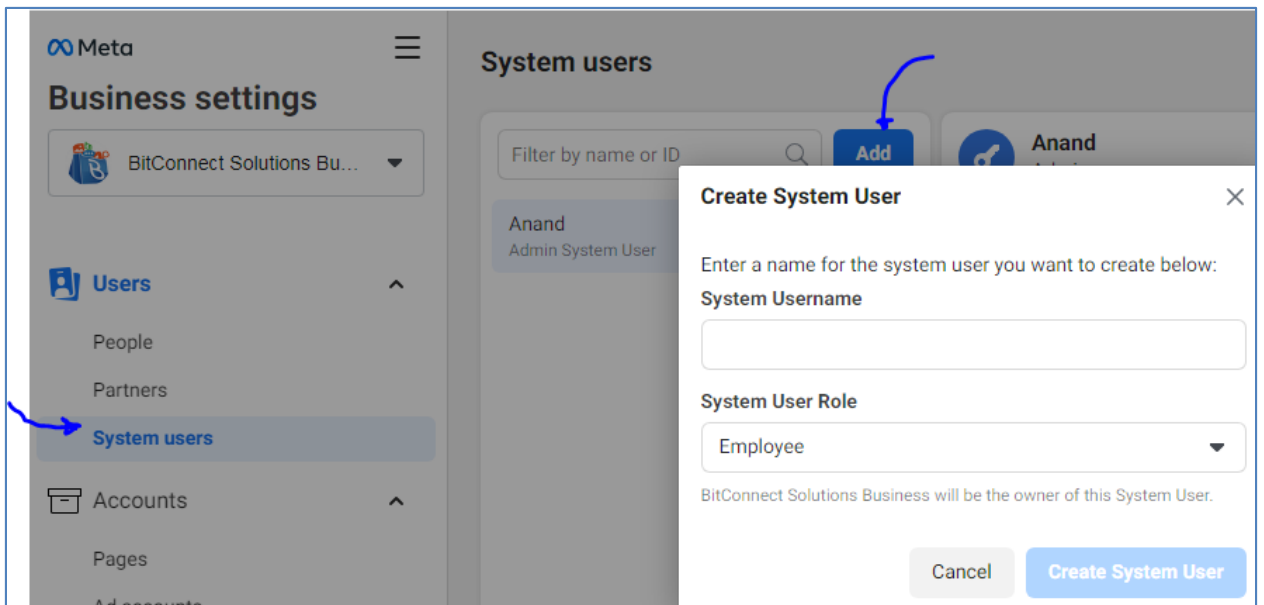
Meta

Business settings

BitConnect Solutions Bu...

Users

People

Partners

System users

Accounts

Pages

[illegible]

System users

Filter by name or ID

Add

Anand

Admin System User

Anand

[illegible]

Create System User

Enter a name for the system user you want to create below:

System Username

System User Role

Employee

BitConnect Solutions Business will be the owner of this System User.

Cancel

Create System User